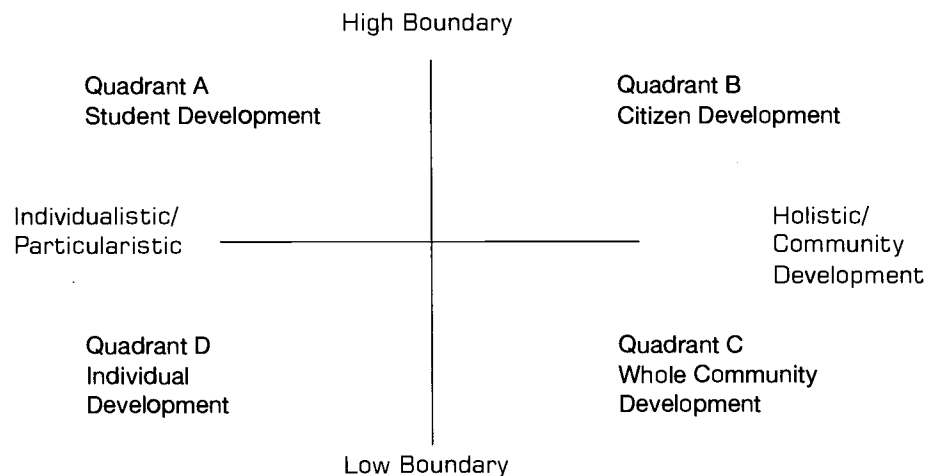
High Boundary

Quadrant A
Student Development

Quadrant B
Citizen Development

Individualistic/
Particularistic

Holistic/
Community
Development

Quadrant D
Individual
Development

Quadrant C
Whole Community
Development

Low Boundary